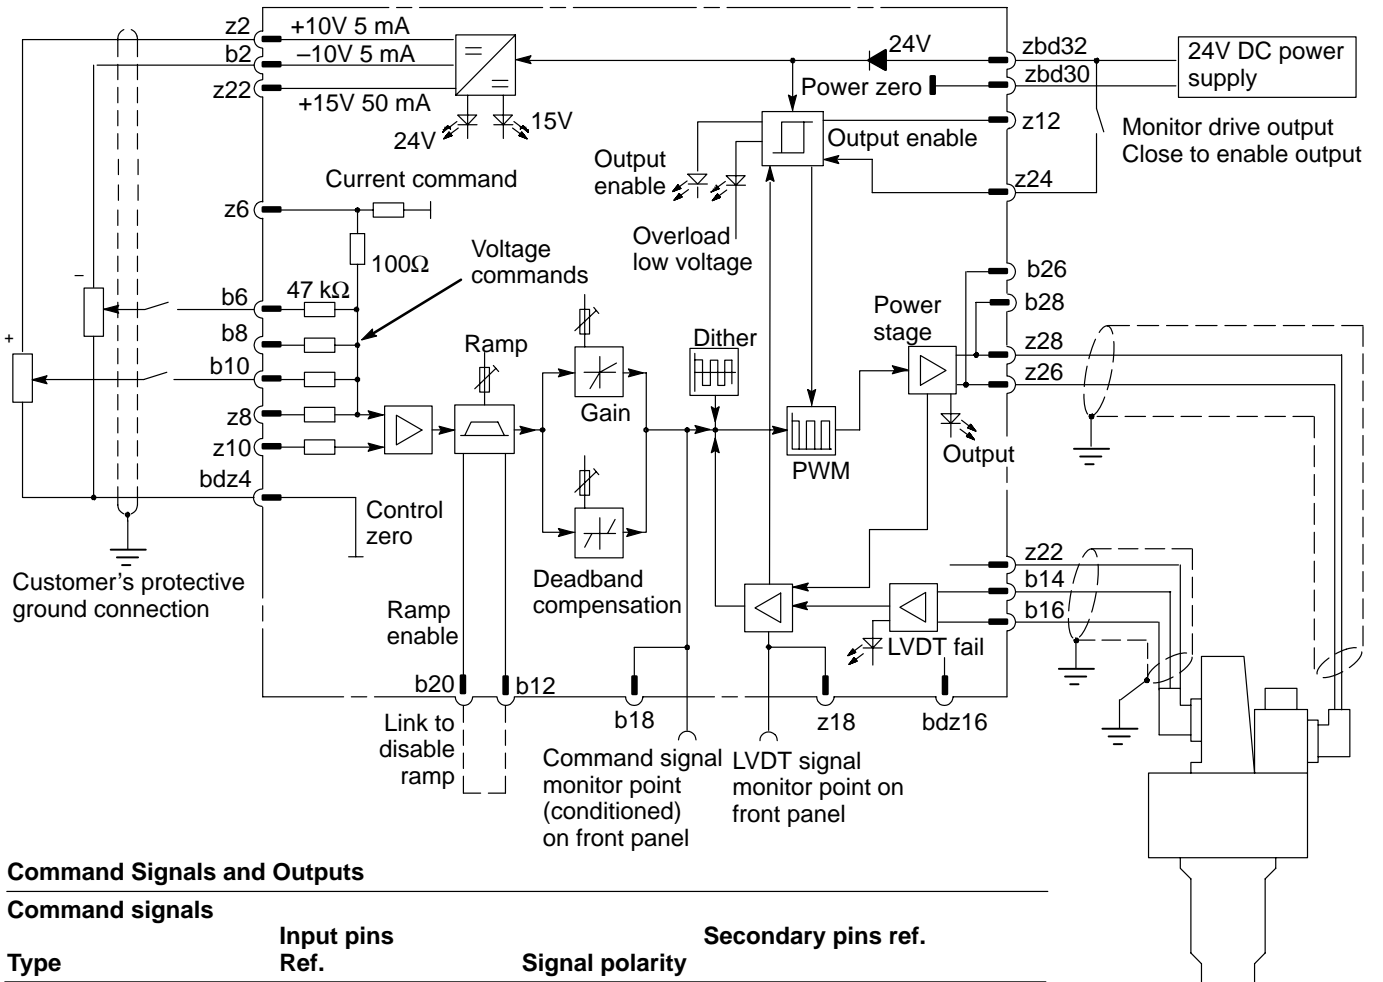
z2
b2
z22
+10V 5 mA
–10V 5 mA
+15V 50 mA
24V
15V
24V
zbd32
zbd30
24V DC power supply
Power zero
z12
Output enable
Monitor drive output
Close to enable output
Output enable
z24
Current command
z6
100Ω
Overload low voltage
Voltage commands
47 kΩ
b6
b8
b10
z8
z10
bdz4
–
+
Ramp
Gain
Dither
Power stage
b26
b28
z28
z26
PWM
Output
Control zero
Deadband compensation
Customer's protective ground connection
Ramp enable
z22
b14
b16
LVDT fail
b20
b12
b18
z18
bdz16
Link to disable ramp
Command signal monitor point (conditioned) on front panel
LVDT signal monitor point on front panel

Command Signals and Outputs

Command signals

| Type | Input pins Ref. | Signal polarity | Secondary pins ref. |
|---|---|---|---|